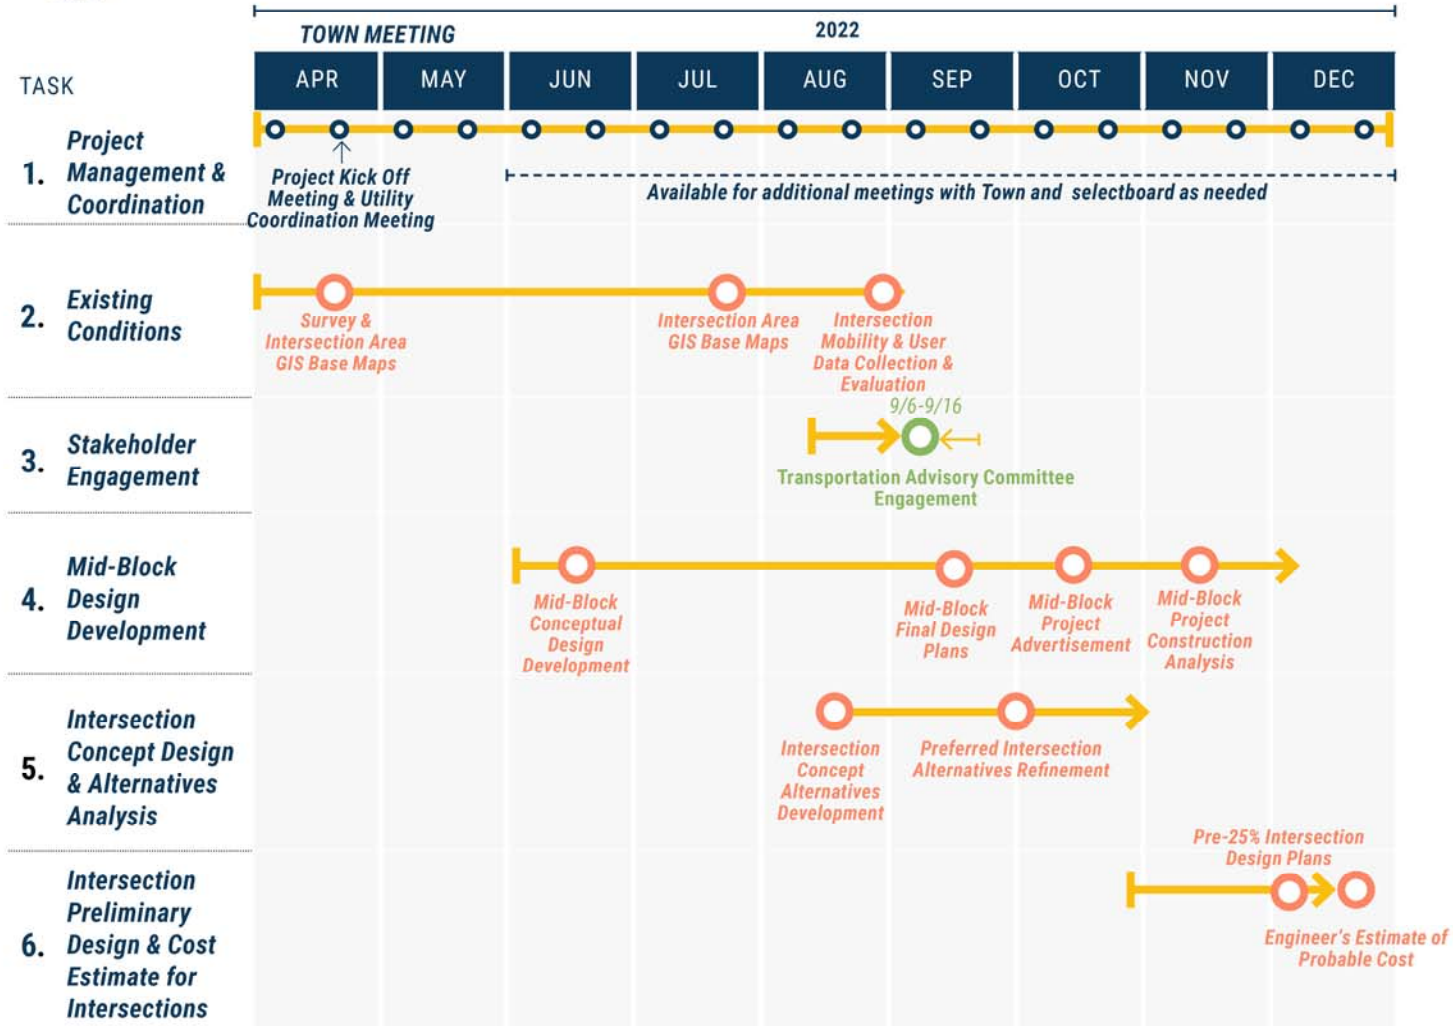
TOWN MEETING

2022

TASK

| APR | MAY | JUN | JUL | AUG | SEP | OCT | NOV | DEC |
|---|---|---|---|---|---|---|---|---|

1. Project Management & Coordination

Project Kick Off Meeting & Utility Coordination Meeting

Available for additional meetings with Town and selectboard as needed

2. Existing Conditions

Survey & Intersection Area GIS Base Maps

Intersection Area GIS Base Maps

Intersection Mobility & User Data Collection & Evaluation

3. Stakeholder Engagement

9/6-9/16

Transportation Advisory Committee Engagement

4. Mid-Block Design Development

Mid-Block Conceptual Design Development

Mid-Block Final Design Plans

Mid-Block Project Advertisement

Mid-Block Project Construction Analysis

5. Intersection Concept Design & Alternatives Analysis

Intersection Concept Alternatives Development

Preferred Intersection Alternatives Refinement

6. Intersection Preliminary Design & Cost Estimate for Intersections

Pre-25% Intersection Design Plans

Engineer's Estimate of Probable Cost